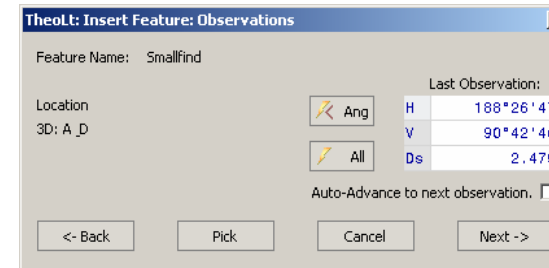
TheoLt: Insert Feature: Observations

Feature Name: Smallfind

Location
3D: A D

Ang

All

Last Observation:

| H | 188°26'4 |
|---|---|
| V | 90°42'4 |
| Ds | 2.47 |

Auto-Advance to next observation.

<- Back

Pick

Cancel

Next ->